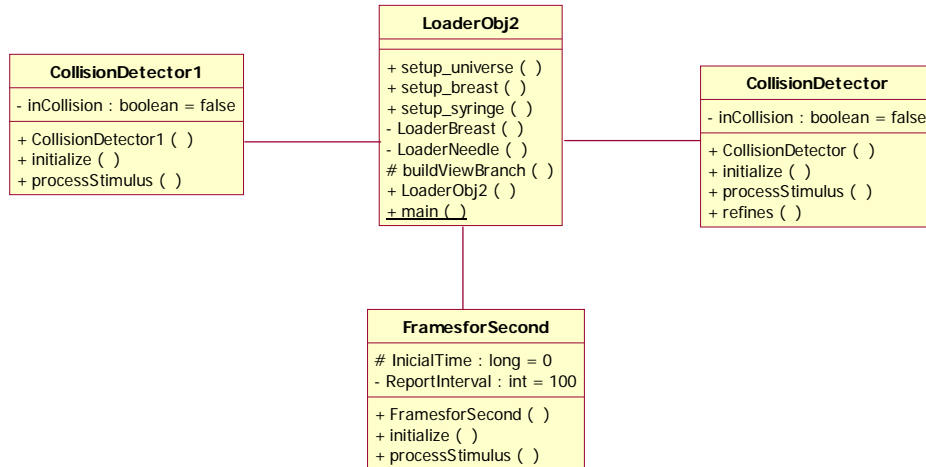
LoaderObj2

+ setup_universe ( )
+ setup_breast ( )
+ setup_syringe ( )
- LoaderBreast ( )
- LoaderNeedle ( )
# buildViewBranch ( )
+ LoaderObj2 ( )
+ main ( )

CollisionDetector1

- inCollision : boolean = false

+ CollisionDetector1 ( )
+ initialize ( )
+ processStimulus ( )

CollisionDetector

- inCollision : boolean = false

+ CollisionDetector ( )
+ initialize ( )
+ processStimulus ( )
+ refines ( )

FramesforSecond

# InicialTime : long = 0
- ReportInterval : int = 100

+ FramesforSecond ( )
+ initialize ( )
+ processStimulus ( )